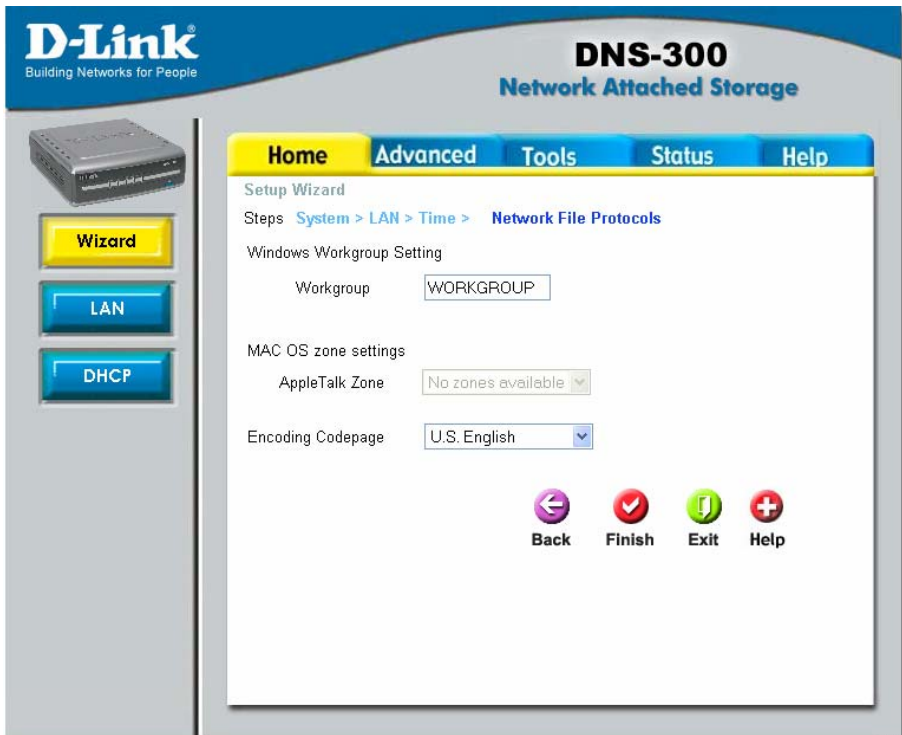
D-Link®
Building Networks for People

DNS-300
Network Attached Storage

Home Advanced Tools Status Help

Wizard

LAN

DHCP

Setup Wizard

Steps System > LAN > Time > Network File Protocols

Windows Workgroup Setting

Workgroup WORKGROUP

MAC OS zone settings

AppleTalk Zone No zones available

Encoding Codepage U.S. English

Back Finish Exit Help